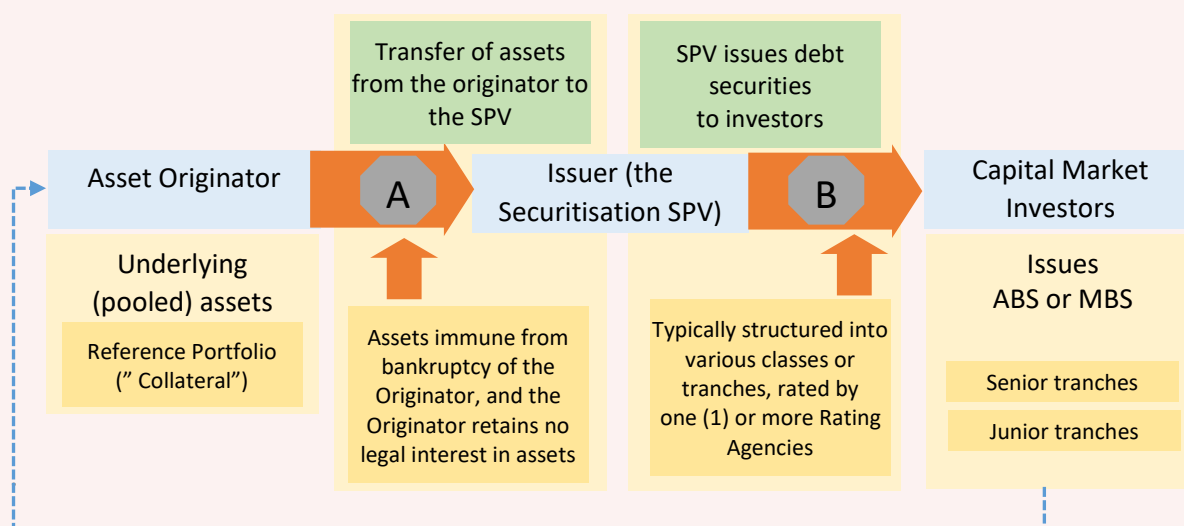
Transfer of assets from the originator to the SPV

SPV issues debt securities to investors

Asset Originator

A

Issuer (the Securitisation SPV)

B

Capital Market Investors

Underlying (pooled) assets

Reference Portfolio (" Collateral")

Assets immune from bankruptcy of the Originator, and the Originator retains no legal interest in assets

Typically structured into various classes or tranches, rated by one (1) or more Rating Agencies

Issues ABS or MBS

Senior tranches

Junior tranches